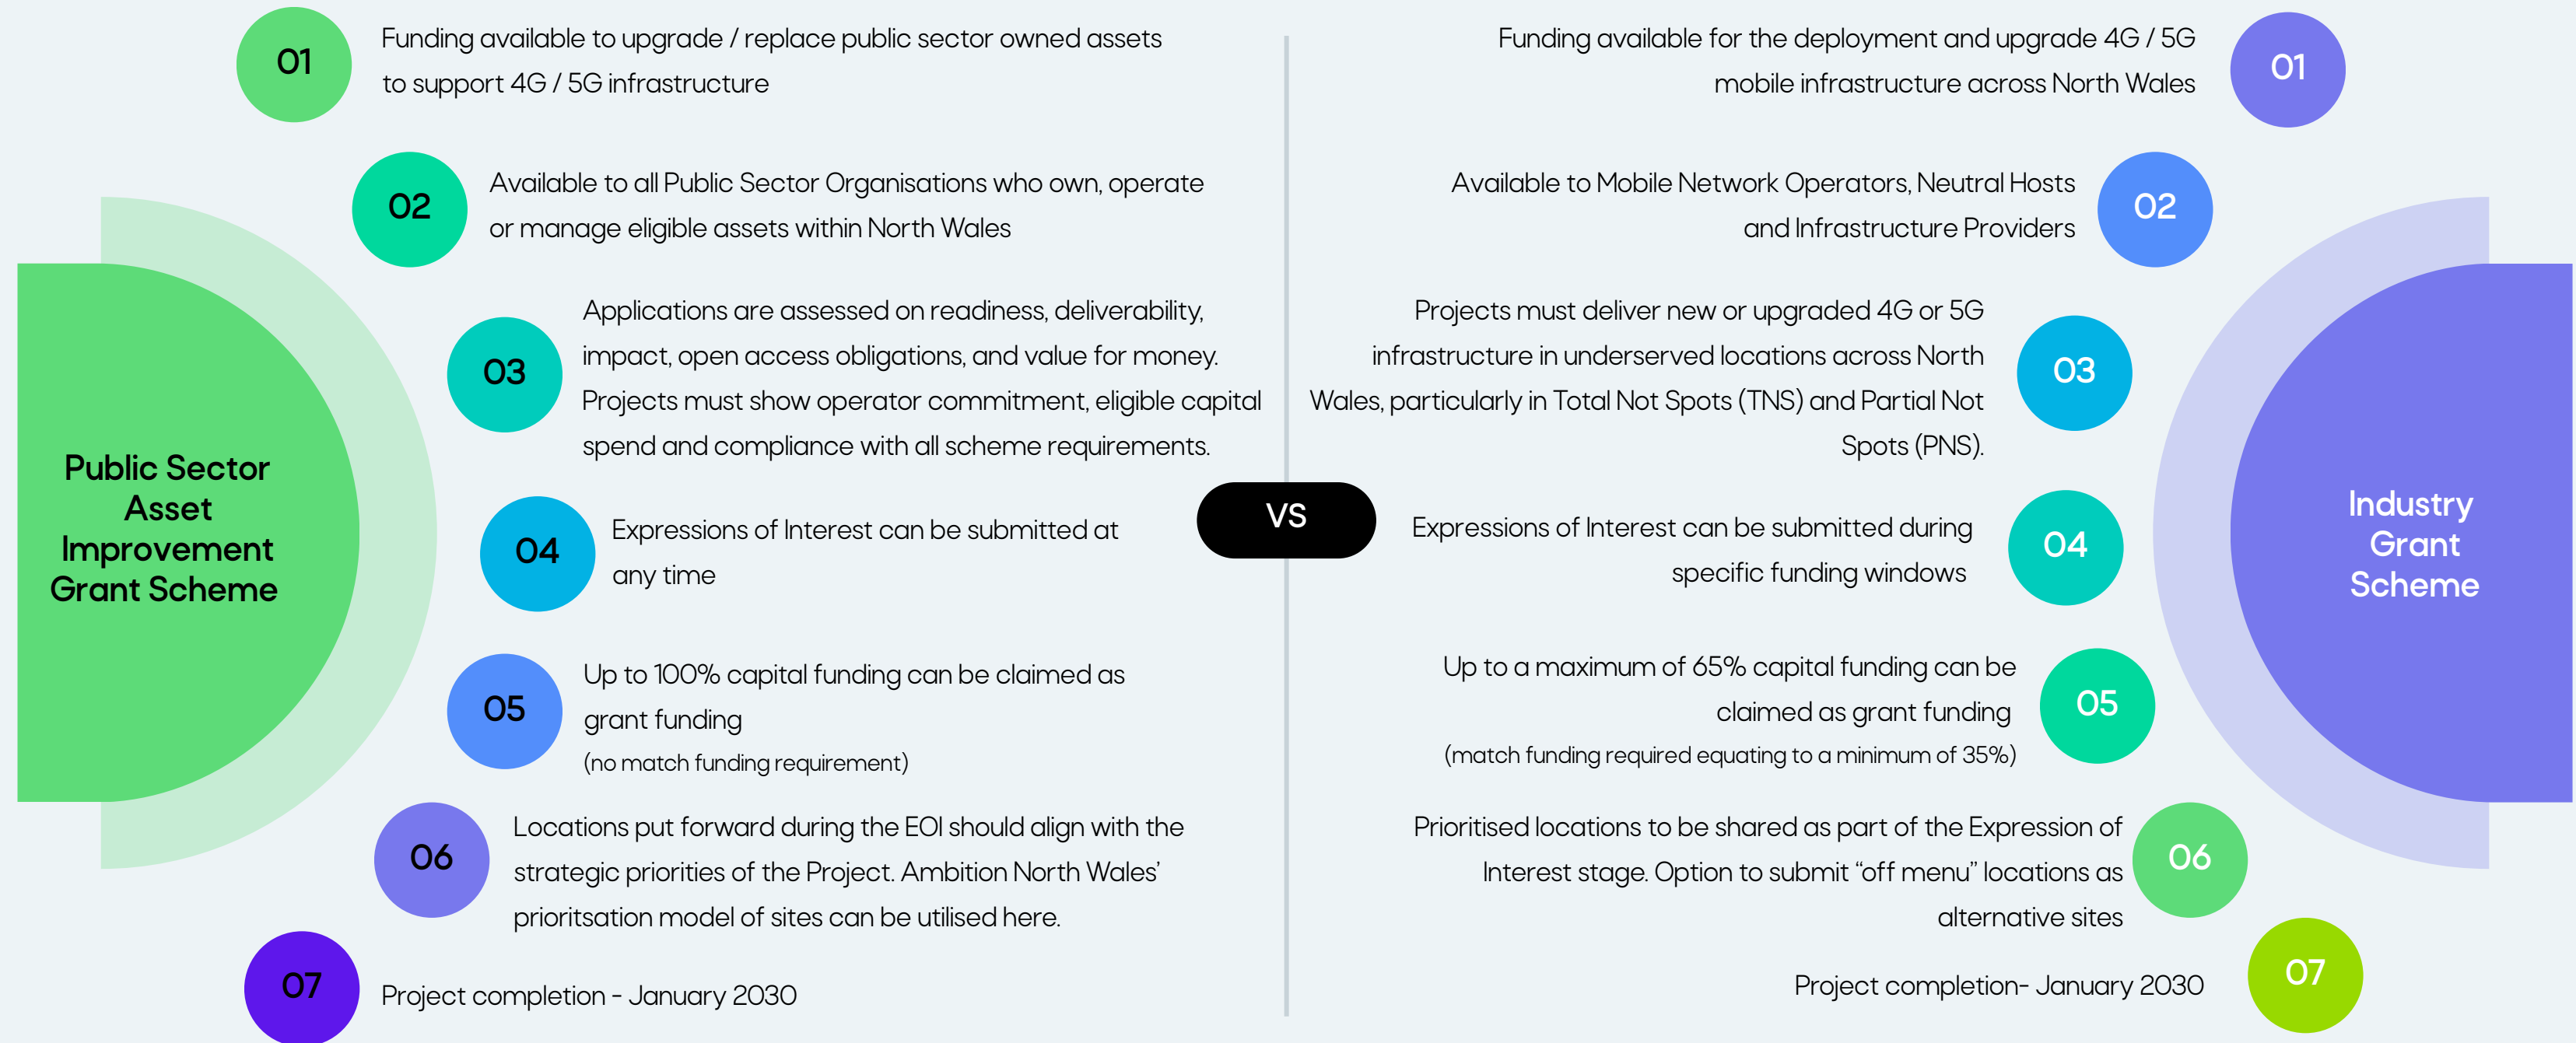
Public Sector Asset Improvement Grant Scheme

01 Funding available to upgrade / replace public sector owned assets to support 4G / 5G infrastructure

02 Available to all Public Sector Organisations who own, operate or manage eligible assets within North Wales

03 Applications are assessed on readiness, deliverability, impact, open access obligations, and value for money. Projects must show operator commitment, eligible capital spend and compliance with all scheme requirements.

04 Expressions of Interest can be submitted at any time

05 Up to 100% capital funding can be claimed as grant funding (no match funding requirement)

06 Locations put forward during the EOI should align with the strategic priorities of the Project. Ambition North Wales' prioritsation model of sites can be utilised here.

07 Project completion - January 2030

VS

Industry Grant Scheme

01 Funding available for the deployment and upgrade 4G / 5G mobile infrastructure across North Wales

02 Available to Mobile Network Operators, Neutral Hosts and Infrastructure Providers

03 Projects must deliver new or upgraded 4G or 5G infrastructure in underserved locations across North Wales, particularly in Total Not Spots (TNS) and Partial Not Spots (PNS).

04 Expressions of Interest can be submitted during specific funding windows

05 Up to a maximum of 65% capital funding can be claimed as grant funding (match funding required equating to a minimum of 35%)

06 Prioritised locations to be shared as part of the Expression of Interest stage. Option to submit "off menu" locations as alternative sites

07 Project completion- January 2030